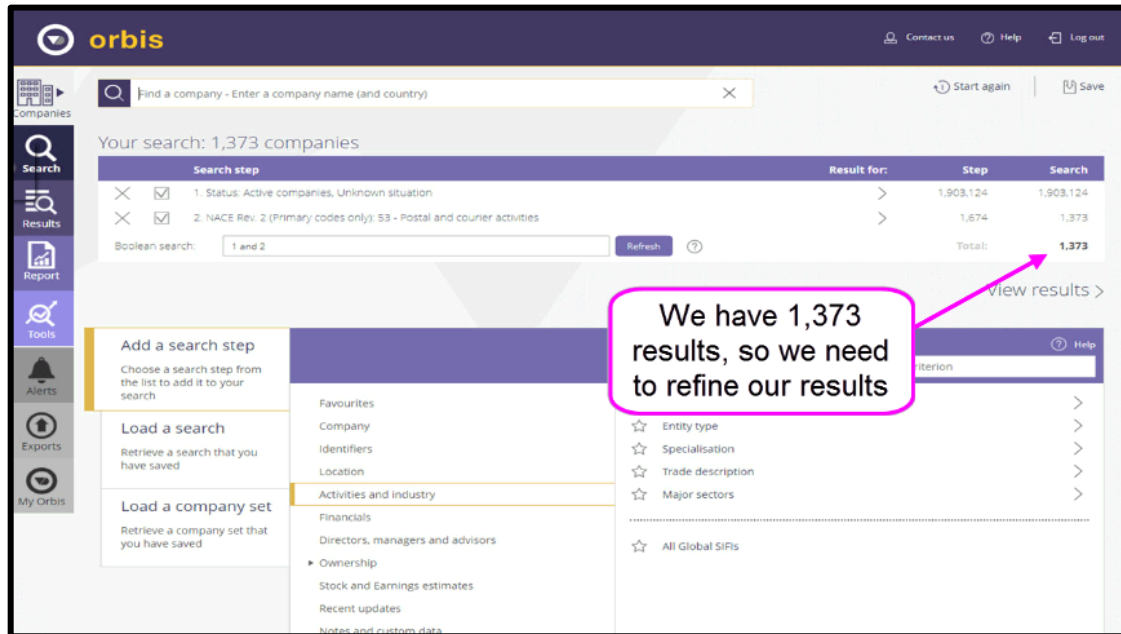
orbis

Contact us
Help
Log out

Companies
Search
Results
Report
Tools
Alerts
Exports
My Orbis

Find a company - Enter a company name (and country)

Start again
Save

Your search: 1,373 companies

| | | Search step | Result for: | Step | Search |
|---|---|---|---|---|---|
| × | ☑ | 1. Status: Active companies, Unknown situation | > | 1,903,124 | 1,903,124 |
| × | ☑ | 2. NACE Rev. 2 (Primary codes only): 53 - Postal and courier activities | > | 1,674 | 1,373 |

Boolean search: 1 and 2
Refresh
Total: 1,373

View results >

We have 1,373 results, so we need to refine our results

Add a search step
Choose a search step from the list to add it to your search

Load a search
Retrieve a search that you have saved

Load a company set
Retrieve a company set that you have saved

Favourites
Company
Identifiers
Location
Activities and industry
Financials
Directors, managers and advisors
Ownership
Stock and Earnings estimates
Recent updates
Notes and custom data

Help
iterion

Entity type
Specialisation
Trade description
Major sectors

All Global SIFIs